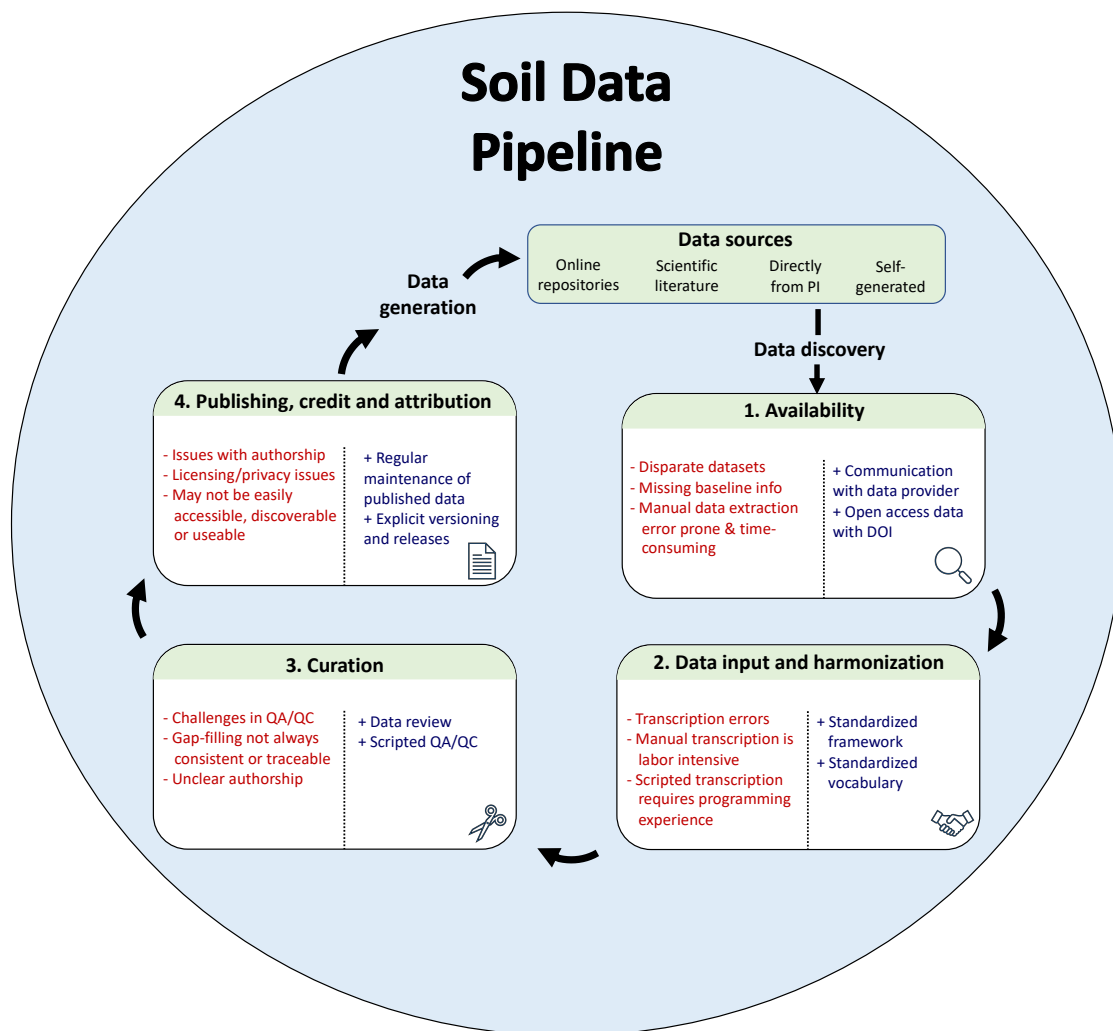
Soil Data Pipeline

Data sources
Online repositories
Scientific literature
Directly from PI
Self-generated

Data discovery

1. Availability
- Disparate datasets
- Missing baseline info
- Manual data extraction error prone & time-consuming
+ Communication with data provider
+ Open access data with DOI

2. Data input and harmonization
- Transcription errors
- Manual transcription is labor intensive
- Scripted transcription requires programming experience
+ Standardized framework
+ Standardized vocabulary

3. Curation
- Challenges in QA/QC
- Gap-filling not always consistent or traceable
- Unclear authorship
+ Data review
+ Scripted QA/QC

4. Publishing, credit and attribution
- Issues with authorship
- Licensing/privacy issues
- May not be easily accessible, discoverable or useable
+ Regular maintenance of published data
+ Explicit versioning and releases

Data generation